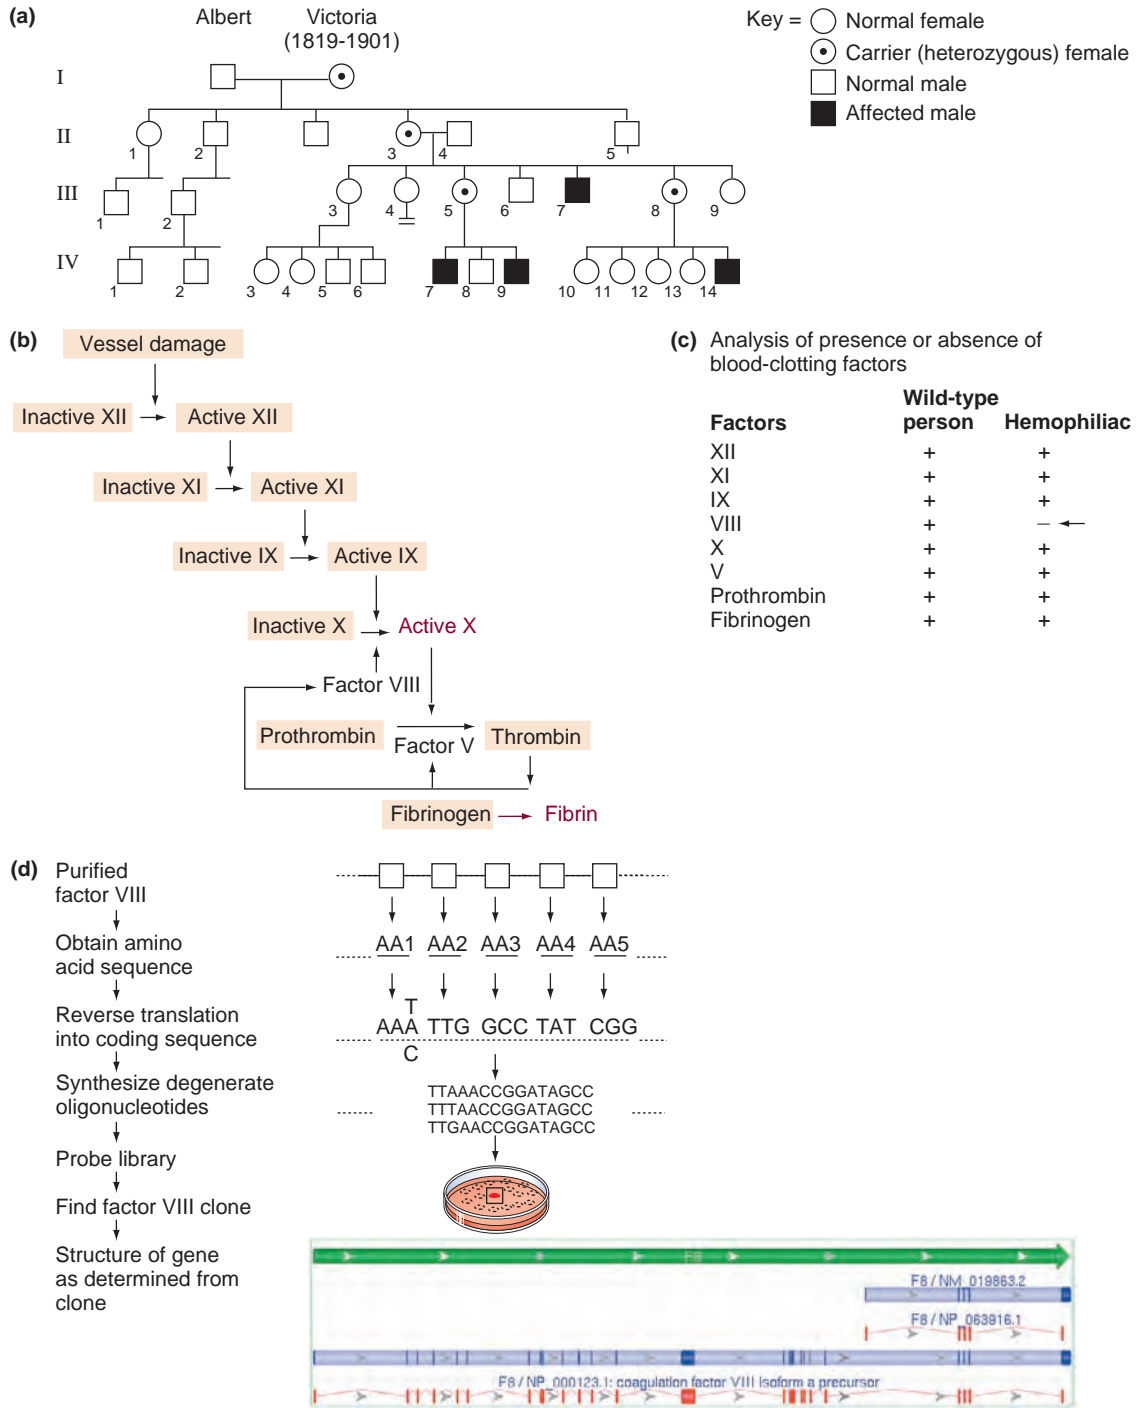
(a)

Albert Victoria (1819-1901)

Key = Normal female
Carrier (heterozygous) female
Normal male
Affected male

I

II 1 2 3 4 5

III 1 2 3 4 5 6 7 8 9

IV 1 2 3 4 5 6 7 8 9 10 11 12 13 14

(b)

Vessel damage

Inactive XII → Active XII

Inactive XI → Active XI

Inactive IX → Active IX

Inactive X → Active X

Factor VIII

Prothrombin Factor V Thrombin

Fibrinogen → Fibrin

(c) Analysis of presence or absence of blood-clotting factors

| Factors | Wild-type person | Hemophiliac |
|---|---|---|
| XII | + | + |
| XI | + | + |
| IX | + | + |
| VIII | + | – |
| X | + | + |
| V | + | + |
| Prothrombin | + | + |
| Fibrinogen | + | + |

(d)

Purified factor VIII

Obtain amino acid sequence

Reverse translation into coding sequence

Synthesize degenerate oligonucleotides

Probe library

Find factor VIII clone

Structure of gene as determined from clone

AA1 AA2 AA3 AA4 AA5

T
AAA TTG GCC TAT CGG
C

TTAAACCGGATAGCC
TTTAACCGGATAGCC
TTGAACCGGATAGCC

F8

F8 / NM_019863.2

F8 / NP_063916.1

F8 / NP_000123.1: coagulation factor VIII isoform a precursor